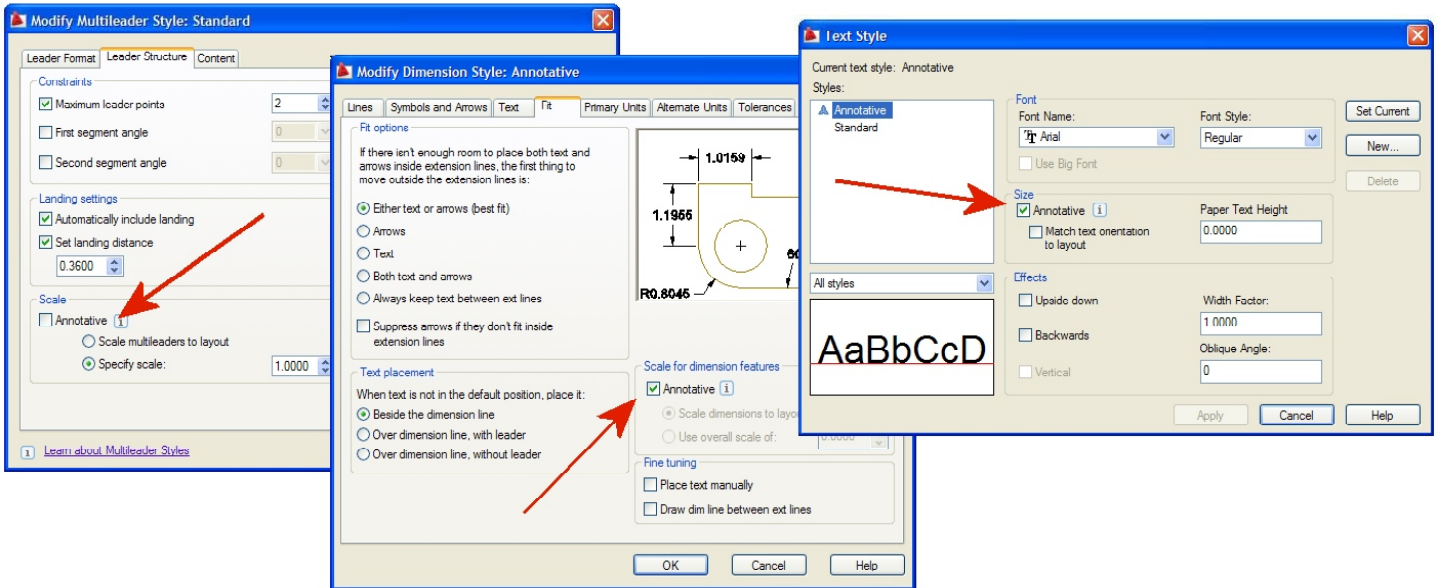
Modify Multileader Style: Standard

Leader Format | Leader Structure | Content

Constraints
Maximum leader points 2
First segment angle 0
Second segment angle 0

Landing settings
Automatically include landing
Set landing distance
0.3600

Scale
Annotative
Scale multileaders to layout
Specify scale: 1.0000

Learn about Multileader Styles

Modify Dimension Style: Annotative

Lines | Symbols and Arrows | Text | Fit | Primary Units | Alternate Units | Tolerances

Fit options
If there isn't enough room to place both text and arrows inside extension lines, the first thing to move outside the extension lines is:
Either text or arrows (best fit)
Arrows
Text
Both text and arrows
Always keep text between ext lines
Suppress arrows if they don't fit inside extension lines

1.0159
1.1955
R0.8045
60

Text placement
When text is not in the default position, place it:
Beside the dimension line
Over dimension line, with leader
Over dimension line, without leader

Scale for dimension features
Annotative
Scale dimensions to layout
Use overall scale of: 0.0000

Fine tuning
Place text manually
Draw dim line between ext lines

OK | Cancel | Help

Text Style

Current text style: Annotative
Styles:
Annotative
Standard

Font
Font Name: Arial
Font Style: Regular
Use Big Font

Size
Annotative
Match text orientation to layout
Paper Text Height
0.0000

All styles

AaBbCcD

Effects
Upside down
Backwards
Vertical
Width Factor: 1.0000
Oblique Angle: 0

Set Current
New...
Delete

Apply | Cancel | Help